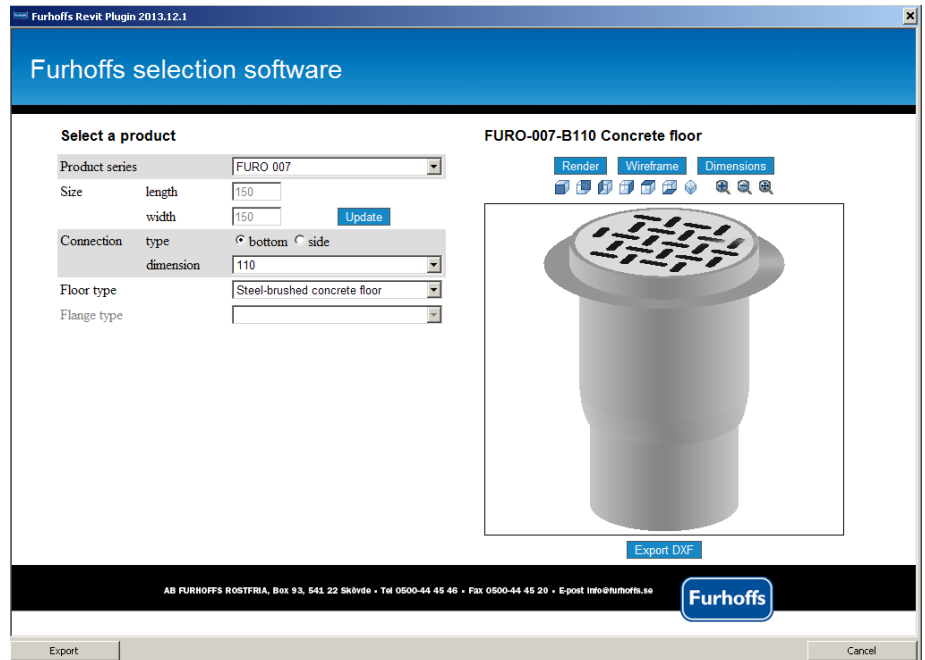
Furhoffs Revit Plugin 2013.12.1

Furhoffs selection software

Select a product

| Product series | | FURO 007 |
|---|---|---|
| Size | length | 150 |
| | width | 150 |
| Connection | type | bottom side |
| | dimension | 110 |
| Floor type | | Steel-brushed concrete floor |
| Flange type | | |

Update

FURO-007-B110 Concrete floor

Render Wireframe Dimensions

Export DXF

AB FURHOFFS ROSTFRIA, Box 93, 541 22 Skövde • Tel 0500-44 45 46 • Fax 0500-44 45 20 • E-post info@furhoffs.se

Furhoffs

Export

Cancel